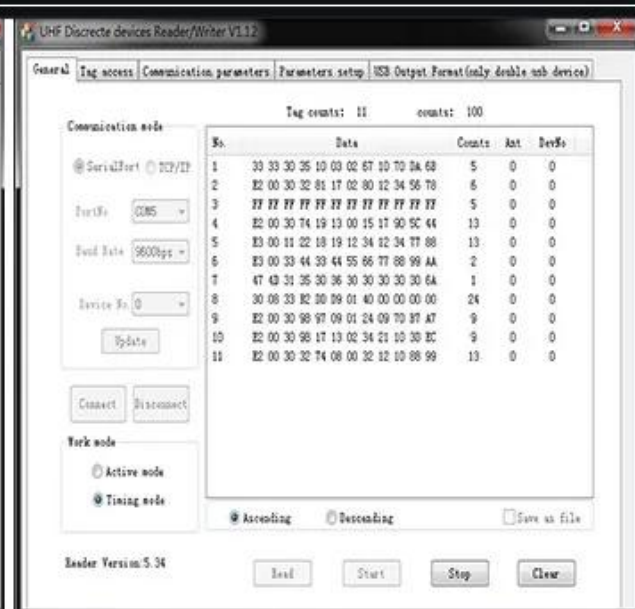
UHF Discrecte devices Reader/Writer V1.12

General | Tag access | Communication parameters | Parameters setup | USB Output Format(only double usb device)

Communication mode

SerialPort TCP/IP

PortNo COM5

Baud Rate 9600bps

Device No 0

Update

Connect Disconnect

Work mode

Active mode

Timing mode

Reader Version:5.34

Tag counts: 11 counts: 100

| No. | Data | Counts | Ant | DevNo |
|---|---|---|---|---|
| 1 | 33 33 30 35 10 03 02 67 10 70 DA 6B | 5 | 0 | 0 |
| 2 | E2 00 30 32 81 17 02 80 12 34 56 78 | 6 | 0 | 0 |
| 3 | FF FF FF FF FF FF FF FF FF FF FF FF | 5 | 0 | 0 |
| 4 | E2 00 30 74 19 13 00 15 17 90 5C 44 | 13 | 0 | 0 |
| 5 | E3 00 11 22 18 19 12 34 12 34 77 88 | 13 | 0 | 0 |
| 6 | E3 00 33 44 33 44 55 66 77 88 99 AA | 2 | 0 | 0 |
| 7 | 47 43 31 35 30 36 30 30 30 30 30 6A | 1 | 0 | 0 |
| 8 | 30 08 33 B2 20 09 01 40 00 00 00 00 | 24 | 0 | 0 |
| 9 | E2 00 30 98 97 09 01 24 09 70 B7 A7 | 9 | 0 | 0 |
| 10 | E2 00 30 98 17 13 02 34 21 10 30 EC | 9 | 0 | 0 |
| 11 | E2 00 30 32 74 08 00 32 12 10 88 99 | 13 | 0 | 0 |

Ascending Descending Save as file

Read Start Stop Clear